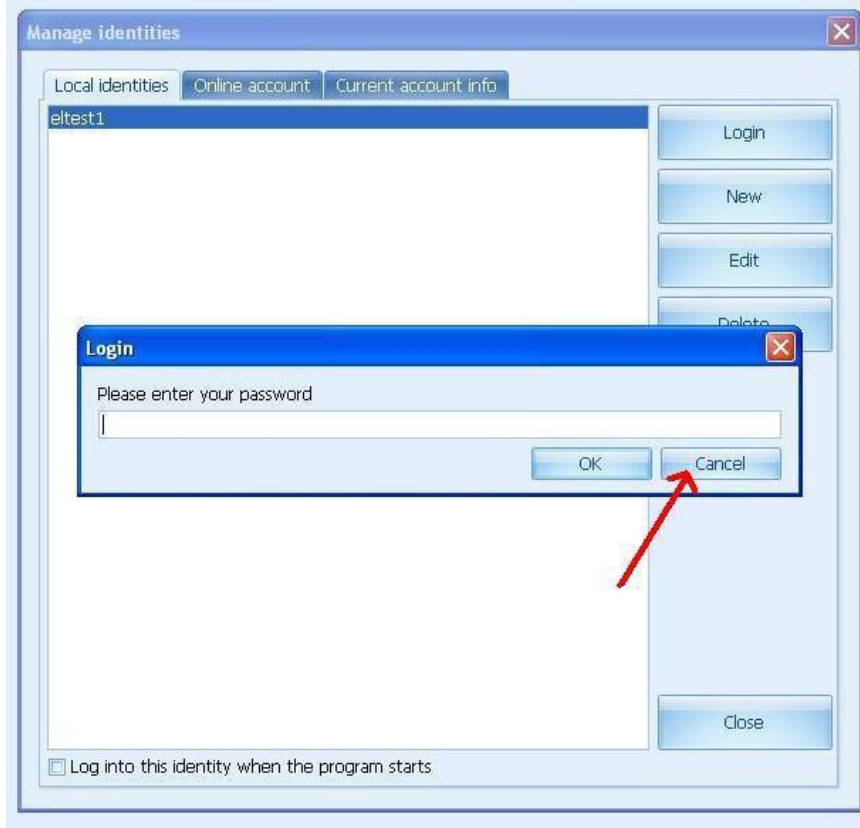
Manage identities

Local identities | Online account | Current account info

eltest1

Login

New

Edit

Delete

Login

Please enter your password

OK

Cancel

Close

Log into this identity when the program starts